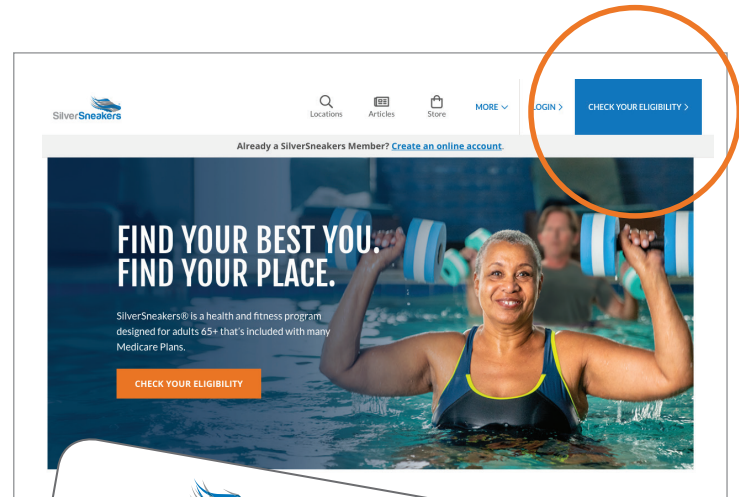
SilverSneakers

Locations Articles Store MORE LOGIN > CHECK YOUR ELIGIBILITY >

Already a SilverSneakers Member? Create an online account.

FIND YOUR BEST YOU. FIND YOUR PLACE.

SilverSneakers® is a health and fitness program designed for adults 65+ that's included with many Medicare Plans.

CHECK YOUR ELIGIBILITY